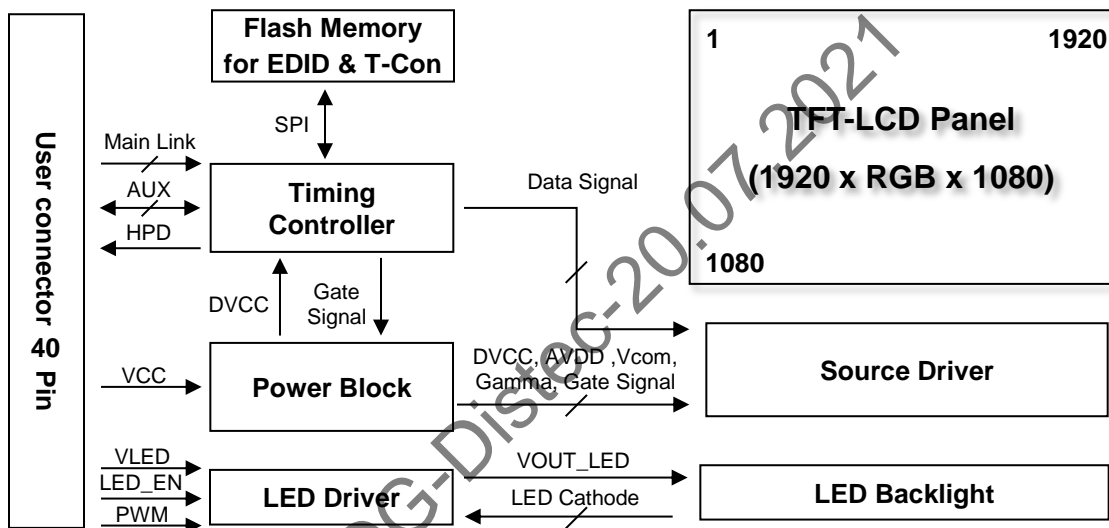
User connector 40 Pin

Flash Memory for EDID & T-Con

SPI

Main Link

AUX

HPD

Timing Controller

Data Signal

DVCC

Gate Signal

VCC

Power Block

DVCC, AVDD ,Vcom, Gamma, Gate Signal

VLED

LED_EN

PWM

LED Driver

VOUT_LED

LED Cathode

1

1920

TFT-LCD Panel

(1920 x RGB x 1080)

1080

Source Driver

LED Backlight

G-Distec-20.07.2021